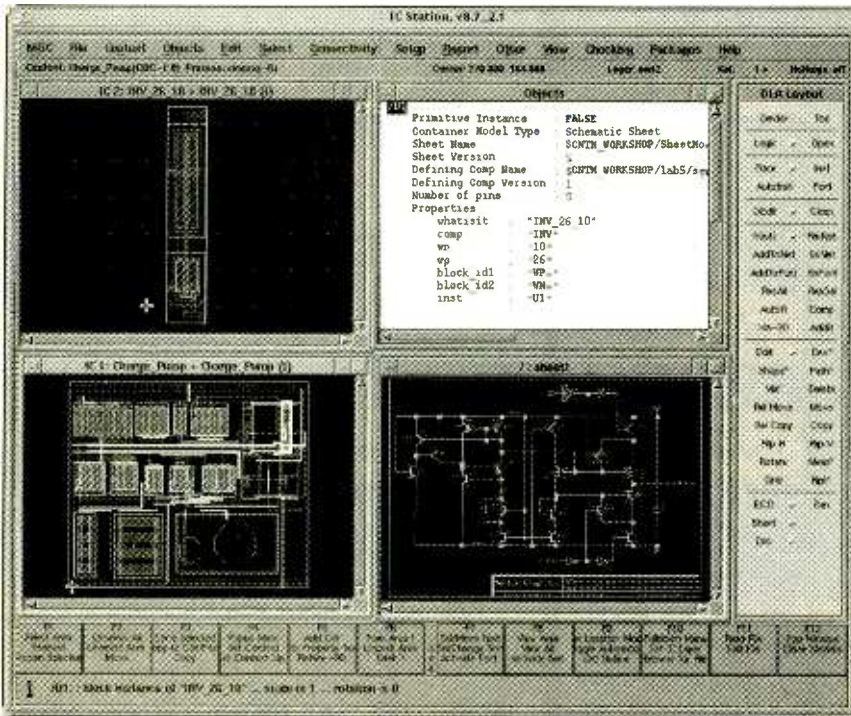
IC Station, v8.7_2.1

MGC File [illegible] Objects Edit Select Connectivity Setup Report Other View Checking Packages Help

Context: Charge_Pump(ODC - FB Process.vmnos - 8) Cursor 7/0.000 164.988 Layer: metal2 Sel: 1+ Hotkeys off

IC 2: INV_26_10 : INV_26_10 (i)

Objects

| | |
|---|---|
| Primitive Instance | FALSE |
| Container Model Type | Schematic Sheet |
| Sheet Name | $CNTM_WORKSHOP/SheetNo... |
| Sheet Version | 5 |
| Defining Comp Name | $CNTM_WORKSHOP/lab5/s... |
| Defining Comp Version | 1 |
| Number of pins | 3 |
| Properties | |
| whatsit | "INV_26_10" |
| comp | "INV" |
| wn | "10" |
| wp | "26" |
| block_id1 | "WP" |
| block_id2 | "WN" |
| inst | "U1" |

IC 1: Charge_Pump : Charge_Pump (i)

2 : sheet1

DLA Layout

Undo Tbd
Logic Open
Trace Sel
Autofish Fork
Undo Close
Hold Redun
AddToNet ScrNet
AddToRun Refunt
Reput Reclist
Autofit Trans
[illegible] Addit
Edit Del
Shape Path
Via Switch
Ref Move Move
Rel Copy Copy
Flip H Flip V
Rotate Mirror
Gnd Npt
ECO Sel
Short
Doc

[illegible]

1 401 : block instance of "INV_26_10" ... scale is 1 ... rotation is 0